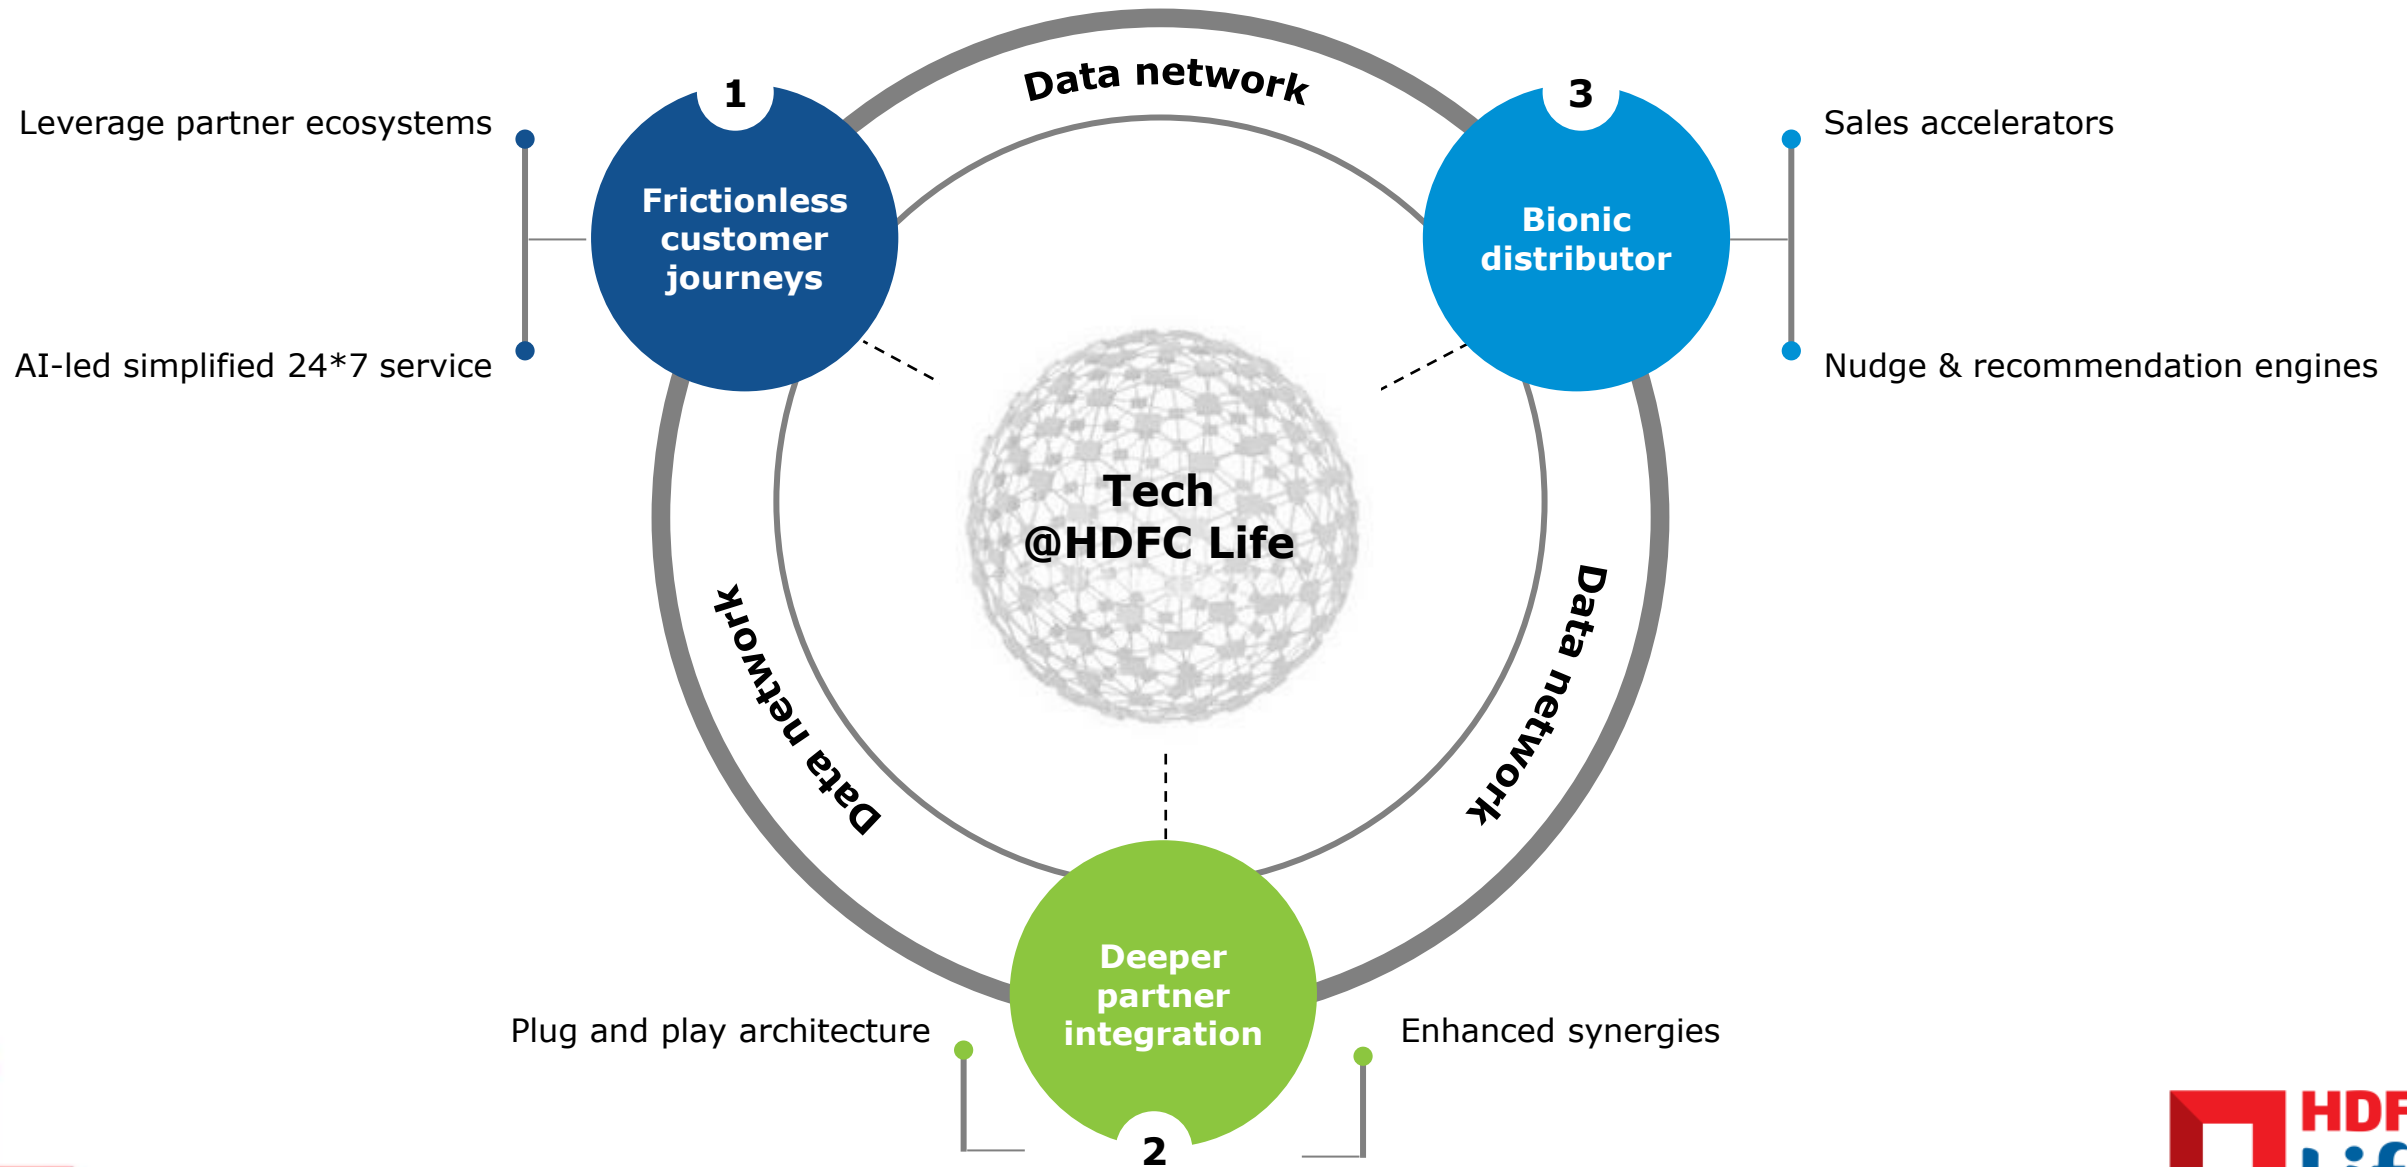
Data network

1

Frictionless customer journeys

Leverage partner ecosystems

AI-led simplified 24*7 service

3

Bionic distributor

Sales accelerators

Nudge & recommendation engines

Tech @HDFC Life

Data network

Data network

Deeper partner integration

2

Plug and play architecture

Enhanced synergies

HDF